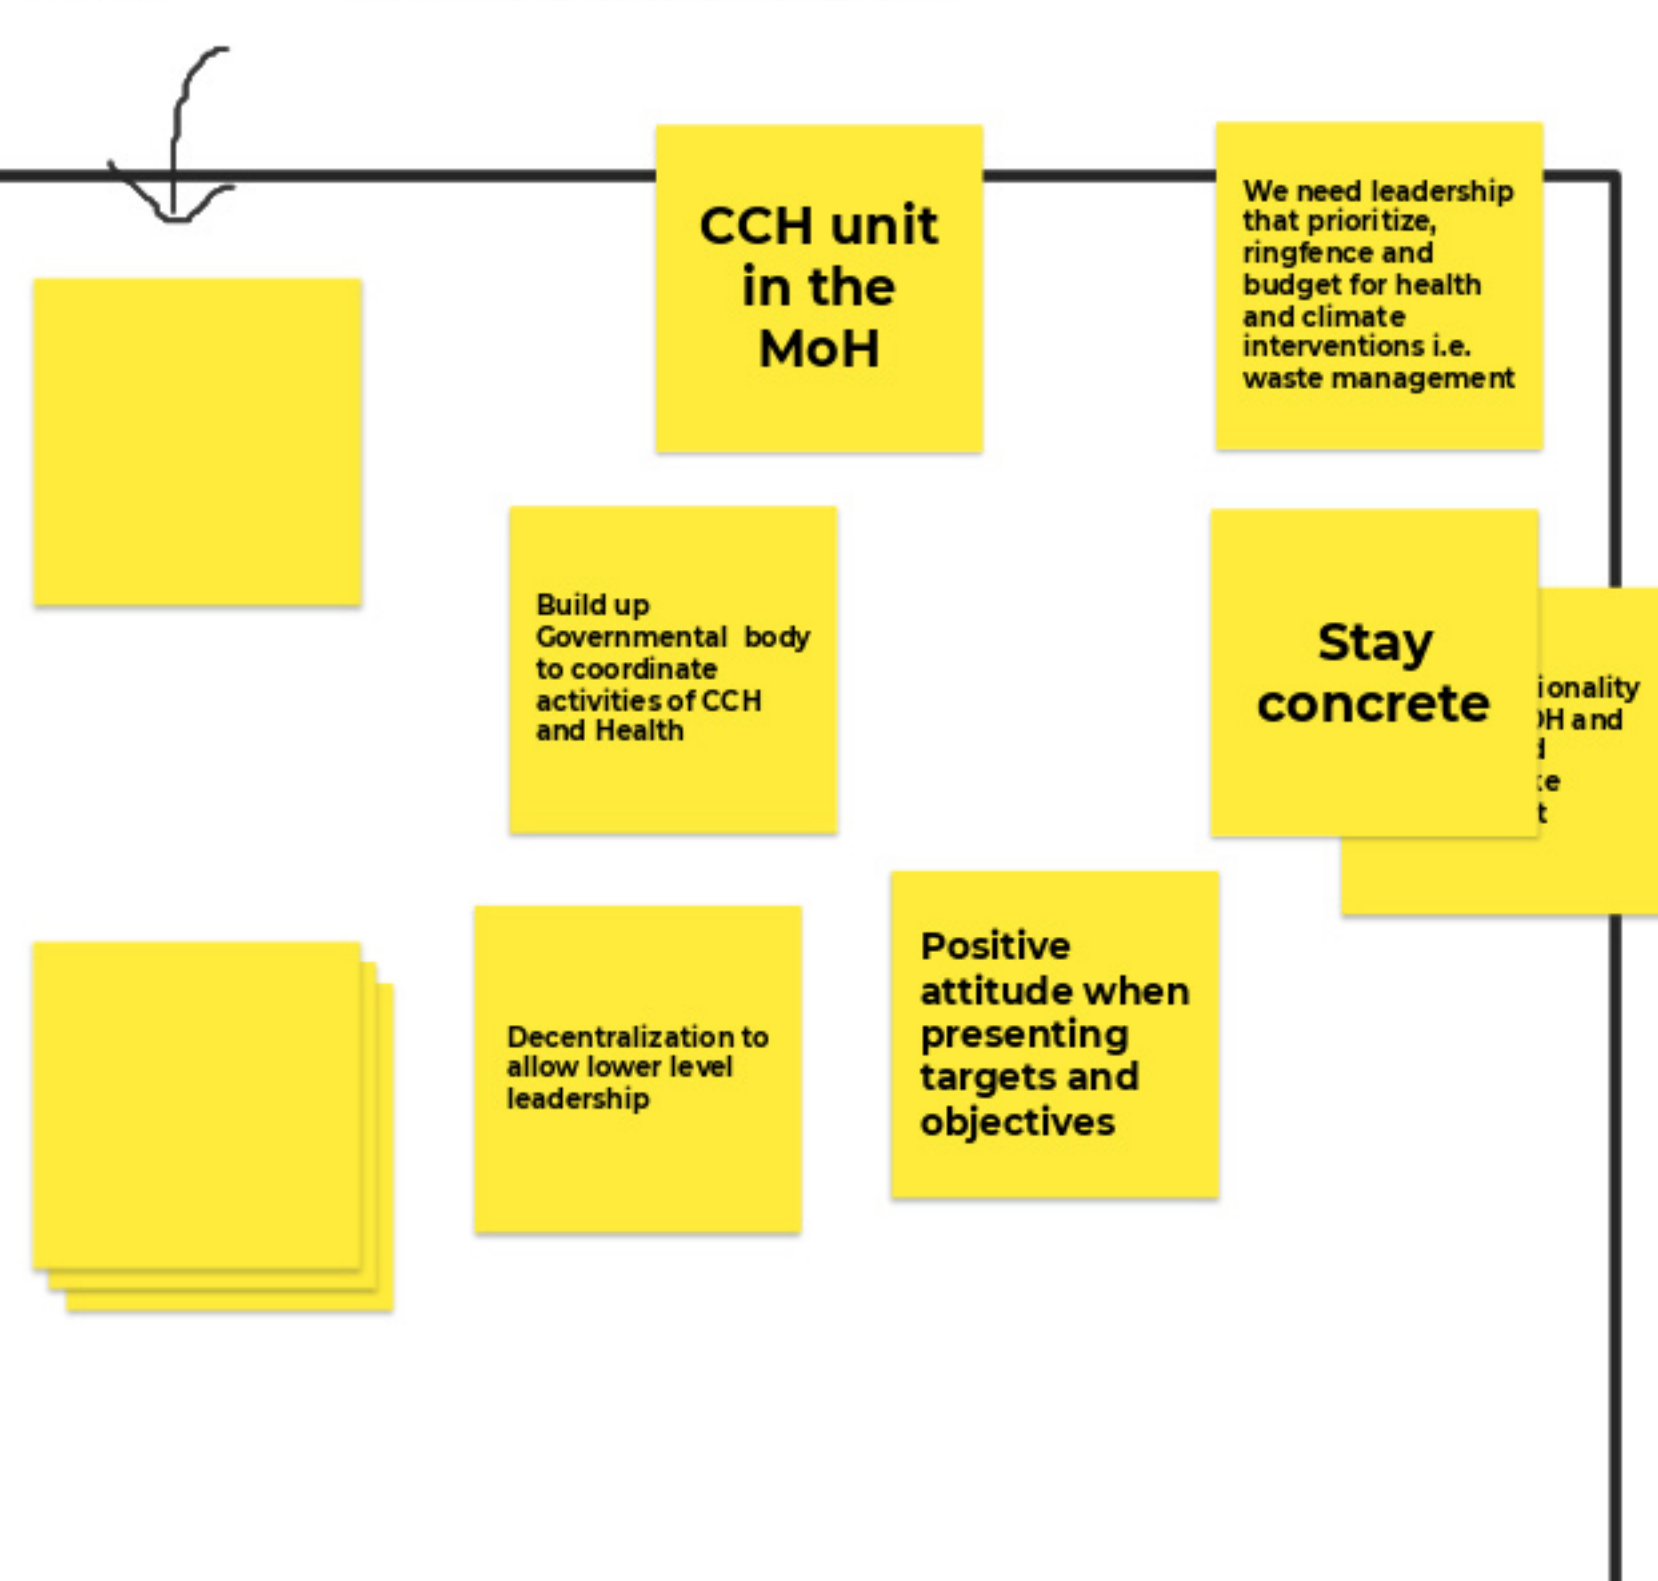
CCH unit in the MoH

We need leadership that prioritize, ringfence and budget for health and climate interventions i.e. waste management

Build up Governmental body to coordinate activities of CCH and Health

Stay concrete

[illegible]ionality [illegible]H and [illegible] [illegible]e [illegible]t

Decentralization to allow lower level leadership

Positive attitude when presenting targets and objectives